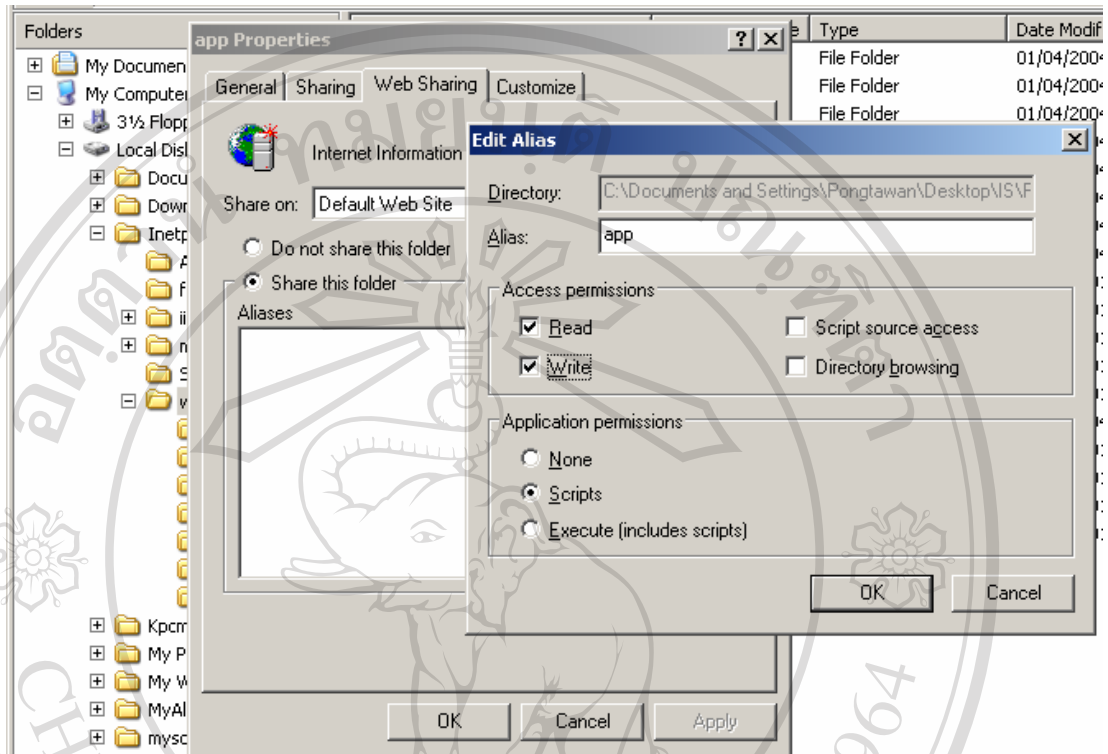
Folders

My Documen
My Computer
3½ Flopp
Local Disl
Docu
Dowr
Inetp
A
f
ii
n
S
v
Kpcm
My P
My W
MyAl
mysc

app Properties

General | Sharing | Web Sharing | Customize

Internet Information

Share on: Default Web Site

Do not share this folder
Share this folder

Aliases

OK | Cancel | Apply

Type | Date Modif
File Folder | 01/04/2004
File Folder | 01/04/2004
File Folder | 01/04/2004

Edit Alias

Directory: C:\Documents and Settings\Pongtawan\Desktop\IS\F

Alias: app

Access permissions
Read
Write
Script source access
Directory browsing

Application permissions
None
Scripts
Execute (includes scripts)

OK | Cancel

1964